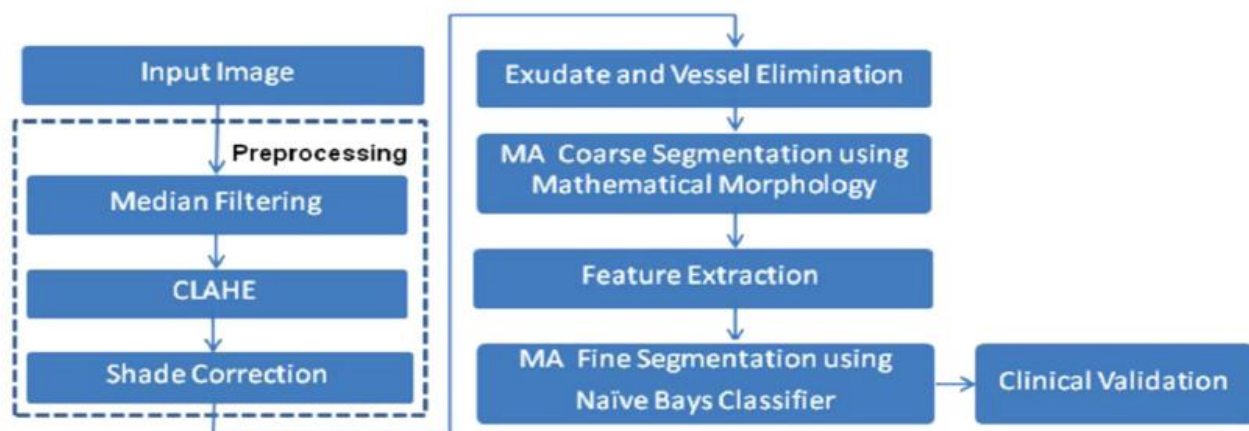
Input Image

Preprocessing

Median Filtering

CLAHE

Shade Correction

Exudate and Vessel Elimination

MA Coarse Segmentation using Mathematical Morphology

Feature Extraction

MA Fine Segmentation using Naïve Bays Classifier

Clinical Validation